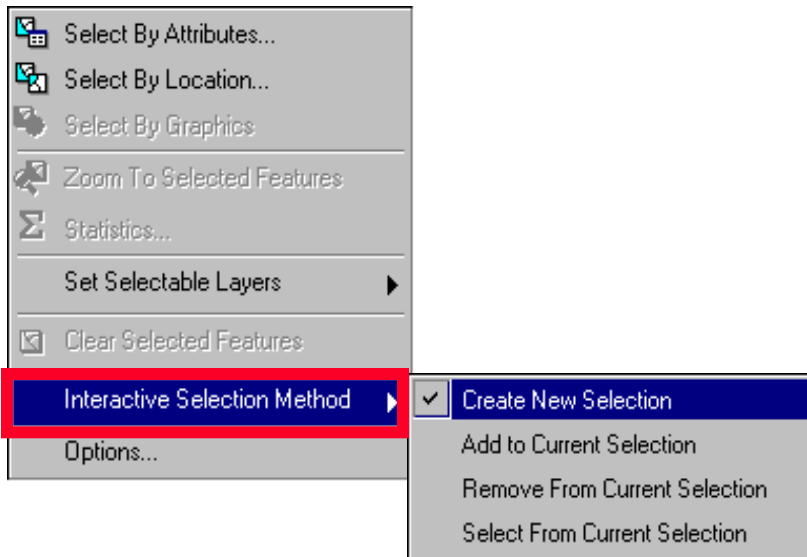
Select By Attributes...
Select By Location...
Select By Graphics
Zoom To Selected Features
Statistics...
Set Selectable Layers
Clear Selected Features
Interactive Selection Method
Options...

Create New Selection
Add to Current Selection
Remove From Current Selection
Select From Current Selection